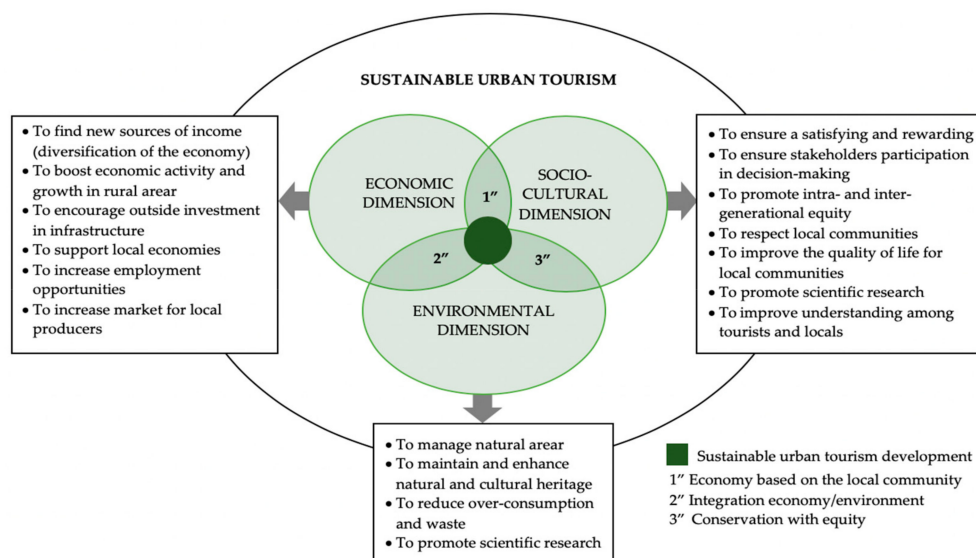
SUSTAINABLE URBAN TOURISM

• To find new sources of income (diversification of the economy)
• To boost economic activity and growth in rural arear
• To encourage outside investment in infrastructure
• To support local economies
• To increase employment opportunities
• To increase market for local producers

ECONOMIC DIMENSION

1″

SOCIO-CULTURAL DIMENSION

2″

3″

ENVIRONMENTAL DIMENSION

• To ensure a satisfying and rewarding
• To ensure stakeholders participation in decision-making
• To promote intra- and inter-generational equity
• To respect local communities
• To improve the quality of life for local communities
• To promote scientific research
• To improve understanding among tourists and locals

• To manage natural arear
• To maintain and enhance natural and cultural heritage
• To reduce over-consumption and waste
• To promote scientific research

Sustainable urban tourism development
1″ Economy based on the local community
2″ Integration economy/environment
3″ Conservation with equity